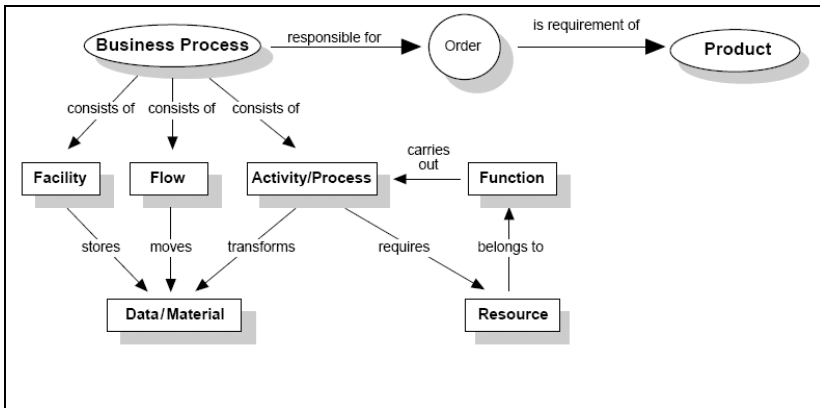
Business Process
responsible for
Order
is requirement of
Product
consists of
consists of
consists of
Facility
Flow
Activity/Process
carries out
Function
stores
moves
transforms
requires
belongs to
Data/Material
Resource